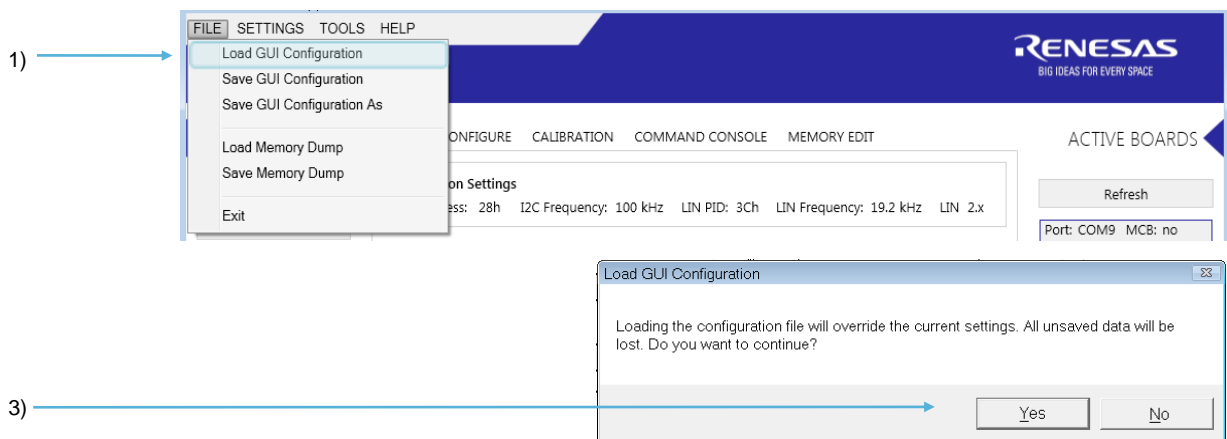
1)

FILE SETTINGS TOOLS HELP

Load GUI Configuration
Save GUI Configuration
Save GUI Configuration As

Load Memory Dump
Save Memory Dump

Exit

RENESAS
BIG IDEAS FOR EVERY SPACE

ONFIGURE CALIBRATION COMMAND CONSOLE MEMORY EDIT

ACTIVE BOARDS

on Settings
ess: 28h I2C Frequency: 100 kHz LIN PID: 3Ch LIN Frequency: 19.2 kHz LIN 2.x

Refresh

Port: COM9 MCB: no

Load GUI Configuration

Loading the configuration file will override the current settings. All unsaved data will be lost. Do you want to continue?

3)

Yes

No